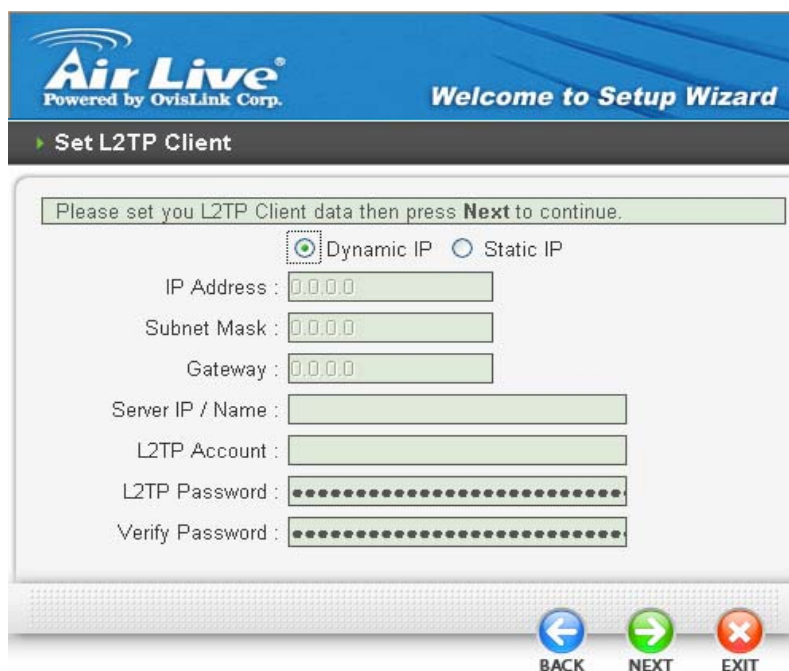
Air Live®
Powered by OvisLink Corp.

Welcome to Setup Wizard

Set L2TP Client

Please set you L2TP Client data then press **Next** to continue.

Dynamic IP  Static IP

IP Address : 0.0.0.0

Subnet Mask : 0.0.0.0

Gateway : 0.0.0.0

Server IP / Name :

L2TP Account :

L2TP Password : ••••••••••••••••••••••••••

Verify Password : ••••••••••••••••••••••••••

BACK NEXT EXIT